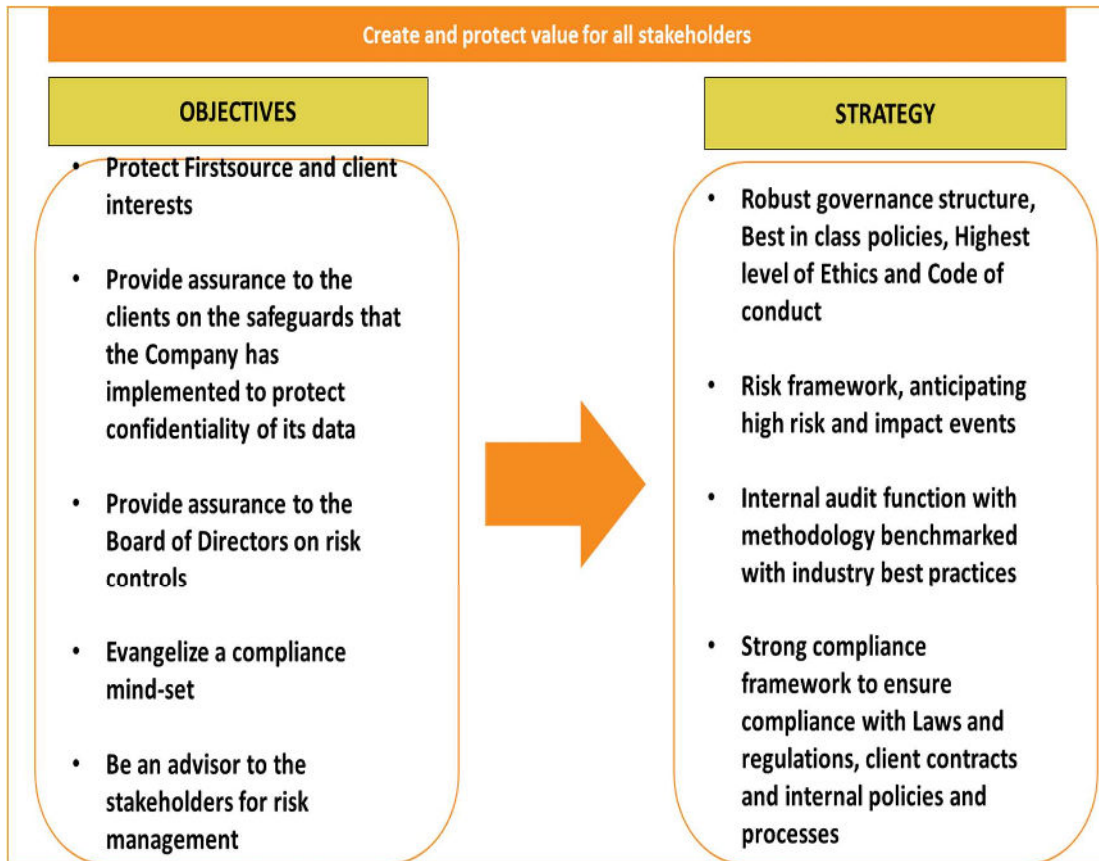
Create and protect value for all stakeholders

OBJECTIVES

- Protect Firstsource and client interests

- Provide assurance to the clients on the safeguards that the Company has implemented to protect confidentiality of its data

- Provide assurance to the Board of Directors on risk controls

- Evangelize a compliance mind-set

- Be an advisor to the stakeholders for risk management

STRATEGY

- Robust governance structure, Best in class policies, Highest level of Ethics and Code of conduct

- Risk framework, anticipating high risk and impact events

- Internal audit function with methodology benchmarked with industry best practices

- Strong compliance framework to ensure compliance with Laws and regulations, client contracts and internal policies and processes